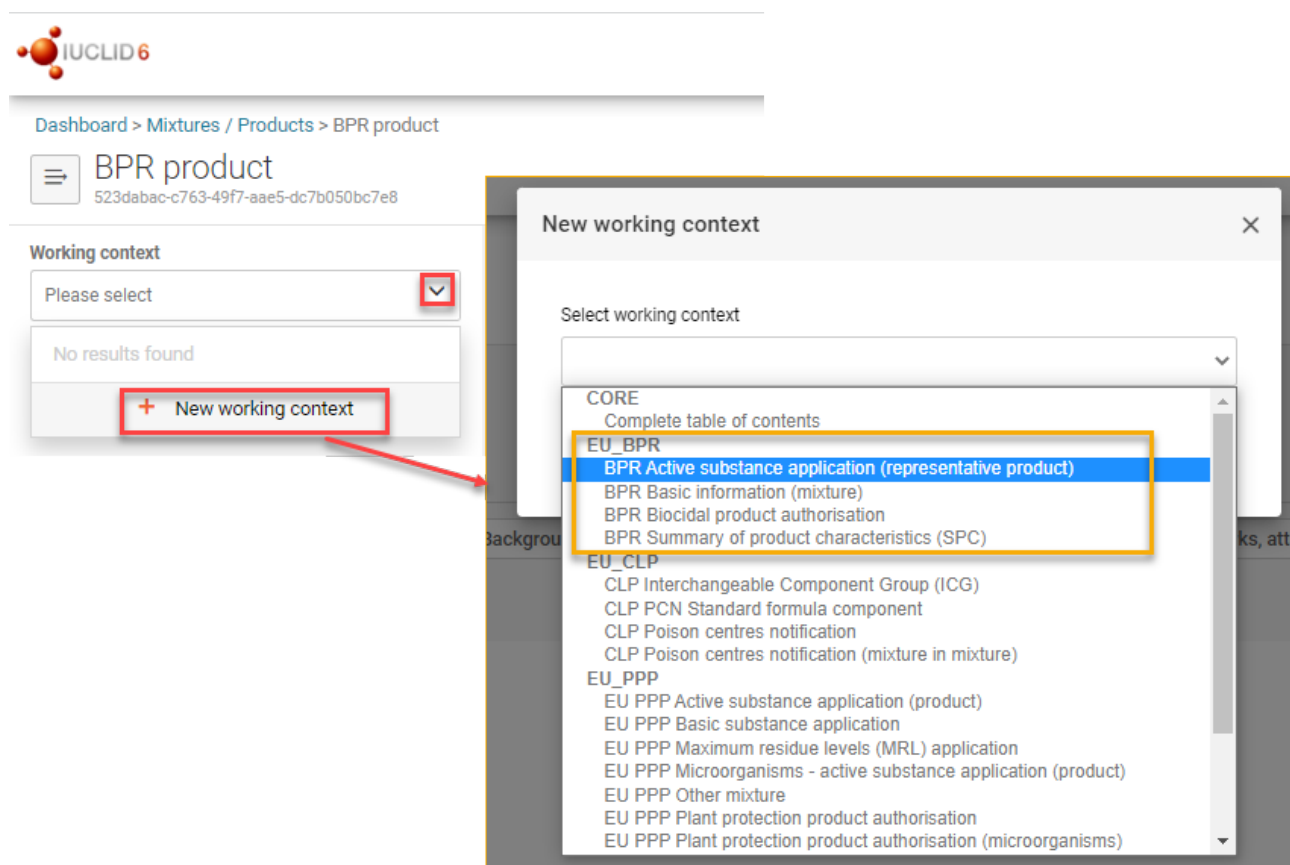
IUCLID 6

Dashboard > Mixtures / Products > BPR product

BPR product
523dabac-c763-49f7-aae5-dc7b050bc7e8

Working context

Please select

No results found

+ New working context

New working context ×

Select working context

CORE
Complete table of contents
EU_BPR
BPR Active substance application (representative product)
BPR Basic information (mixture)
BPR Biocidal product authorisation
BPR Summary of product characteristics (SPC)
EU_CLP
CLP Interchangeable Component Group (ICG)
CLP PCN Standard formula component
CLP Poison centres notification
CLP Poison centres notification (mixture in mixture)
EU_PPP
EU PPP Active substance application (product)
EU PPP Basic substance application
EU PPP Maximum residue levels (MRL) application
EU PPP Microorganisms - active substance application (product)
EU PPP Other mixture
EU PPP Plant protection product authorisation
EU PPP Plant protection product authorisation (microorganisms)

Backgrou

ks, att